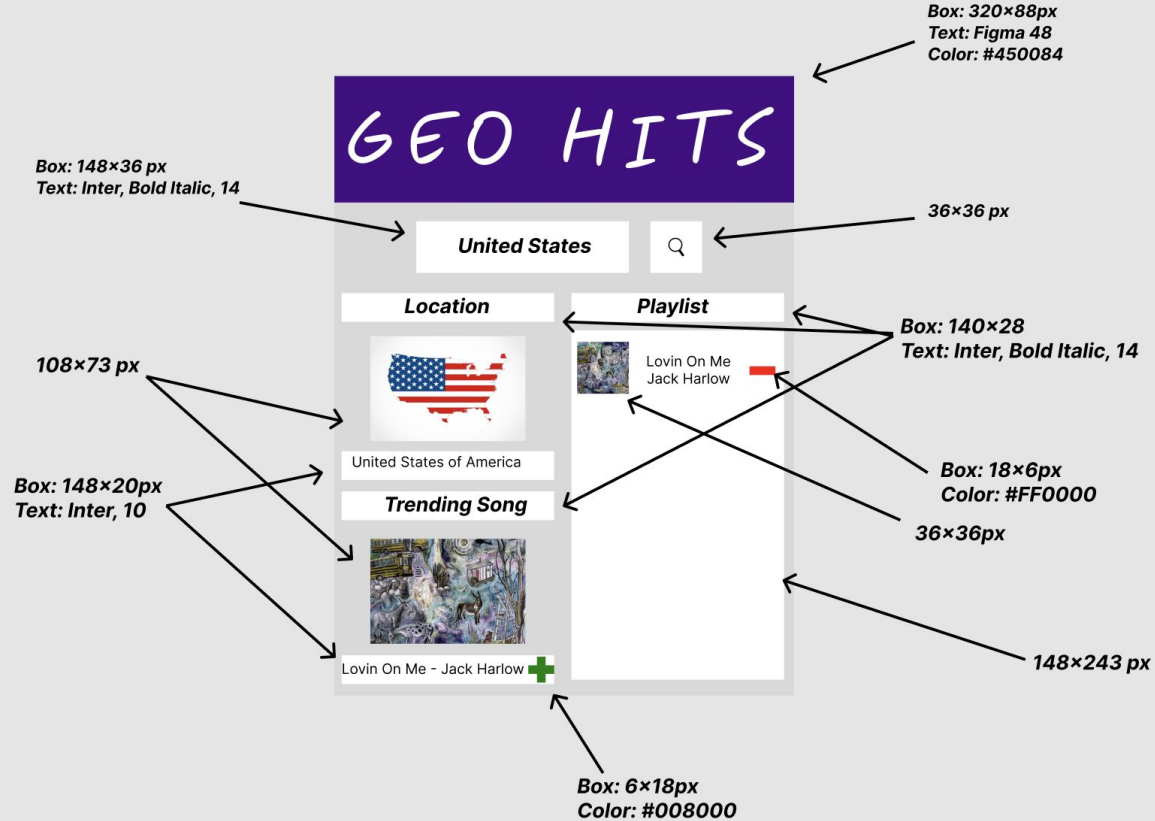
Box: 320×88px
Text: Figma 48
Color: #450084

GEO HITS

Box: 148×36 px
Text: Inter, Bold Italic, 14

United States

36×36 px

Location

Playlist

Box: 140×28
Text: Inter, Bold Italic, 14

108×73 px

Lovin On Me
Jack Harlow

United States of America

Box: 18×6px
Color: #FF0000

Box: 148×20px
Text: Inter, 10

Trending Song

36×36px

Lovin On Me - Jack Harlow

148×243 px

Box: 6×18px
Color: #008000